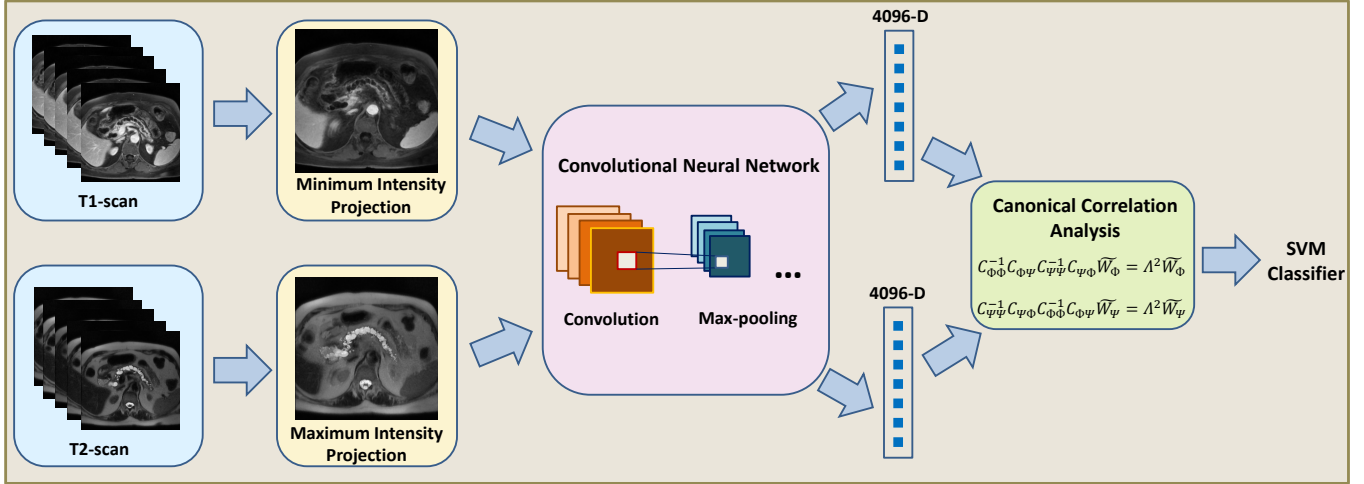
T1-scan

Minimum Intensity Projection

T2-scan

Maximum Intensity Projection

Convolutional Neural Network

Convolution

Max-pooling

...

4096-D

4096-D

Canonical Correlation Analysis

$C_{\Phi\Phi}^{-1}C_{\Phi\Psi}C_{\Psi\Psi}^{-1}C_{\Psi\Phi}\widehat{W_{\Phi}} = \Lambda^2\widehat{W_{\Phi}}$

$C_{\Psi\Psi}^{-1}C_{\Psi\Phi}C_{\Phi\Phi}^{-1}C_{\Phi\Psi}\widehat{W_{\Psi}} = \Lambda^2\widehat{W_{\Psi}}$

SVM Classifier